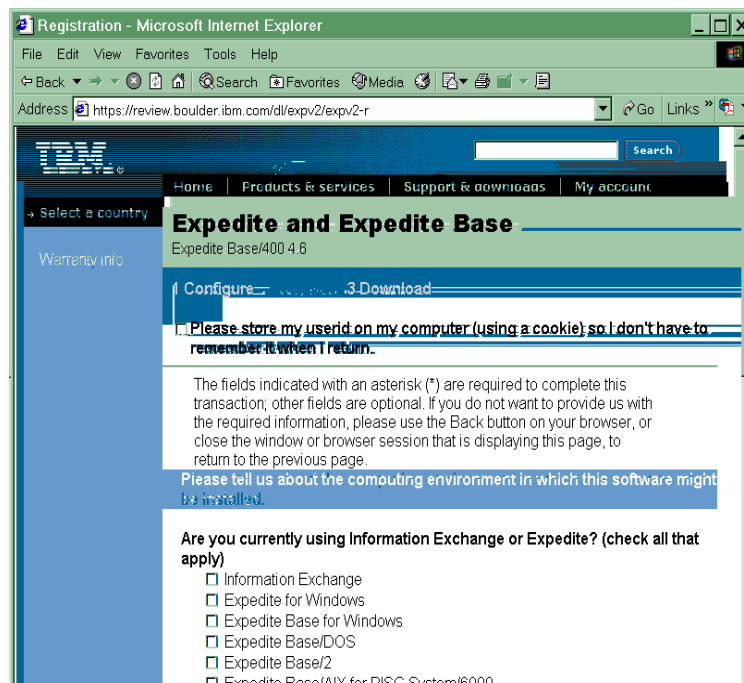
Registration - Microsoft Internet Explorer

File Edit View Favorites Tools Help

Back Search Favorites Media

Address https://review.boulder.ibm.com/dl/expv2/expv2-r Go Links

IBM

Search

Home | Products & services | Support & downloads | My account

Select a country

Warranty info

Expedite and Expedite Base

Expedite Base/400 4.6

1 Configure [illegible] 3 Download

Please store my userid on my computer (using a cookie) so I don't have to remember it when I return.

The fields indicated with an asterisk (*) are required to complete this transaction; other fields are optional. If you do not want to provide us with the required information, please use the Back button on your browser, or close the window or browser session that is displaying this page, to return to the previous page.

Please tell us about the computing environment in which this software might be installed.

Are you currently using Information Exchange or Expedite? (check all that apply)

Information Exchange
Expedite for Windows
Expedite Base for Windows
Expedite Base/DOS
Expedite Base/2
Expedite Base/AIX for RISC System/6000